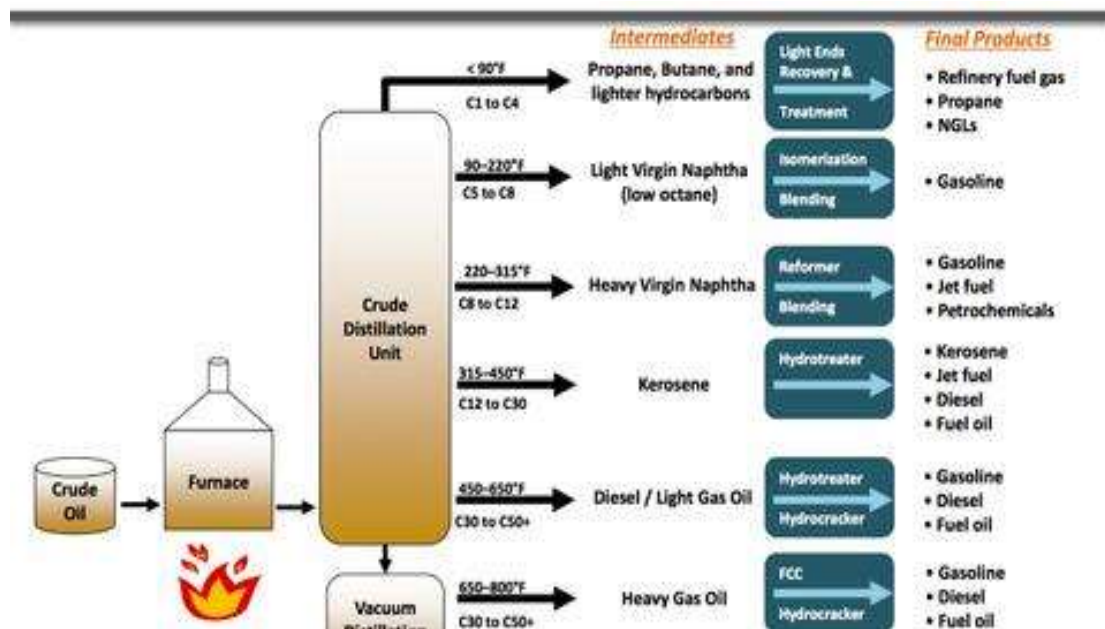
Intermediates

Final Products

< 90°F
C1 to C4

Propane, Butane, and lighter hydrocarbons

Light Ends Recovery & Treatment

• Refinery fuel gas
• Propane
• NGLs

90–220°F
C5 to C8

Light Virgin Naphtha (low octane)

Isomerization
Blending

• Gasoline

220–315°F
C8 to C12

Heavy Virgin Naphtha

Reformer
Blending

• Gasoline
• Jet fuel
• Petrochemicals

Crude Distillation Unit

315–450°F
C12 to C30

Kerosene

Hydrotreater

• Kerosene
• Jet fuel
• Diesel
• Fuel oil

Crude Oil

Furnace

450–650°F
C30 to C50+

Diesel / Light Gas Oil

Hydrotreater
Hydrocracker

• Gasoline
• Diesel
• Fuel oil

650–800°F
C30 to C50+

Heavy Gas Oil

FCC
Hydrocracker

• Gasoline
• Diesel
• Fuel oil

Vacuum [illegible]